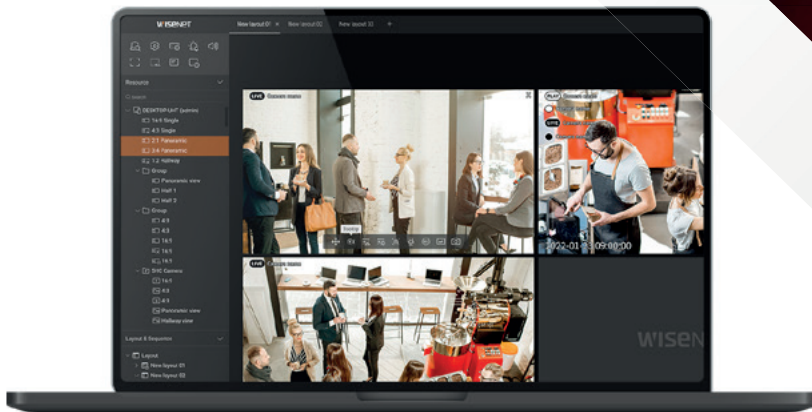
WISENET New layout 01 × New layout 02 New layout 03 +

Resource

DESKTOP-Uri7 (admin)
16:9 Single
4:3 Single
2:1 Panoramic
2:6 Panoramic
1:2 Hallway
Group
Panoramic view
Hall 1
Hall 3
Group
4:3
4:3
16:9
16:9
16:9
SHC Camera
16:1
4:3
4:3
Panoramic view
Hallway view

Layout & Sequence

Layout
New layout 01
New layout 02

LIVE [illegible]

PLAY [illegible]

LIVE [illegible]

Zoom

2022-01-03 09:00:00

WISEN